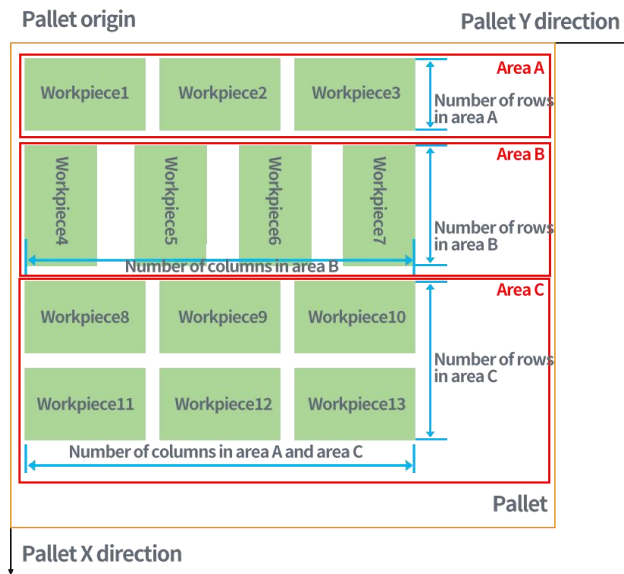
Pallet origin

Pallet Y direction

Area A

Workpiece1

Workpiece2

Workpiece3

Number of rows in area A

Area B

Workpiece4

Workpiece5

Workpiece6

Workpiece7

Number of rows in area B

Number of columns in area B

Area C

Workpiece8

Workpiece9

Workpiece10

Number of rows in area C

Workpiece11

Workpiece12

Workpiece13

Number of columns in area A and area C

Pallet

Pallet X direction